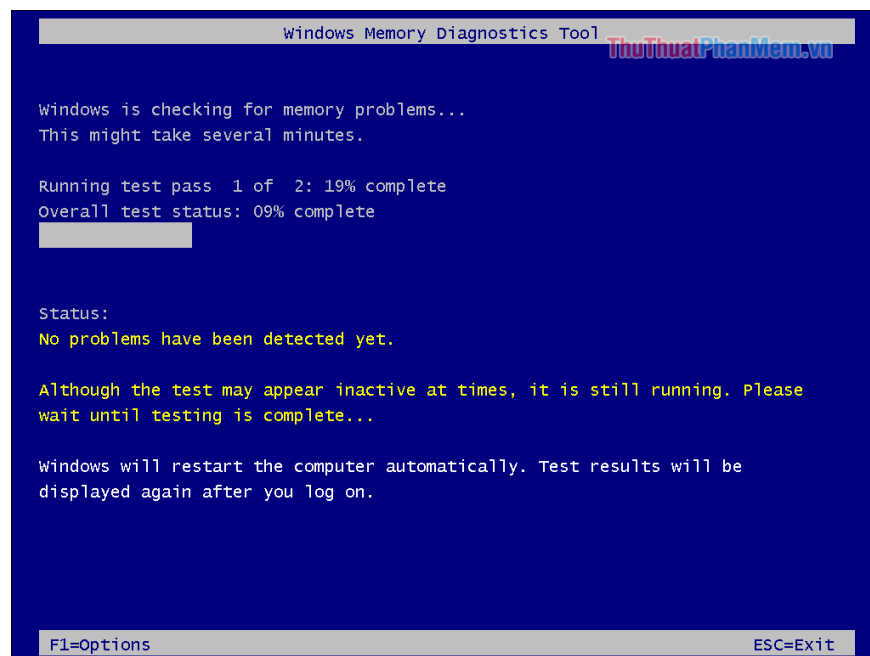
Windows Memory Diagnostics Tool

ThuThuatPhanMem.vn

Windows is checking for memory problems...
This might take several minutes.

Running test pass 1 of 2: 19% complete
Overall test status: 09% complete

Status:
No problems have been detected yet.

Although the test may appear inactive at times, it is still running. Please wait until testing is complete...

Windows will restart the computer automatically. Test results will be displayed again after you log on.

F1=Options

ESC=Exit